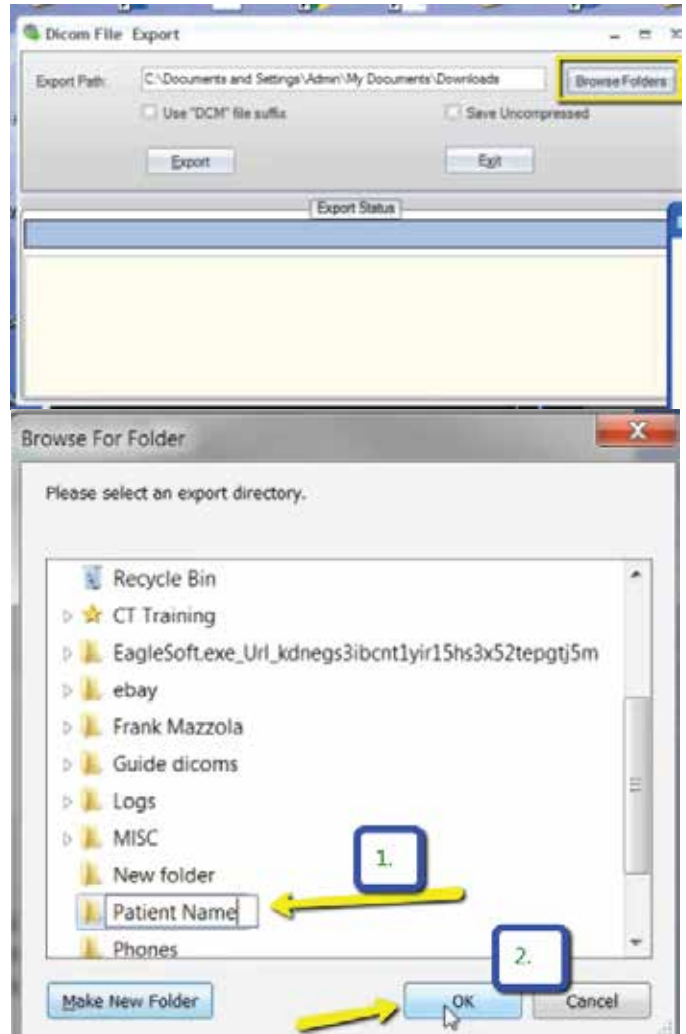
Dicom File Export

Export Path: C:\Documents and Settings\Admin\My Documents\Downloads

Browse Folders

Use "DCM" file suffix

Save Uncompressed

Export

Exit

Export Status

Browse For Folder

Please select an export directory.

Recycle Bin

CT Training

EagleSoft.exe_Url_kdnegs3ibcnt1yir15hs3x52tepgtj5m

ebay

Frank Mazzola

Guide dicoms

Logs

MISC

New folder

1.

Patient Name

Phones

2.

Make New Folder

OK

Cancel